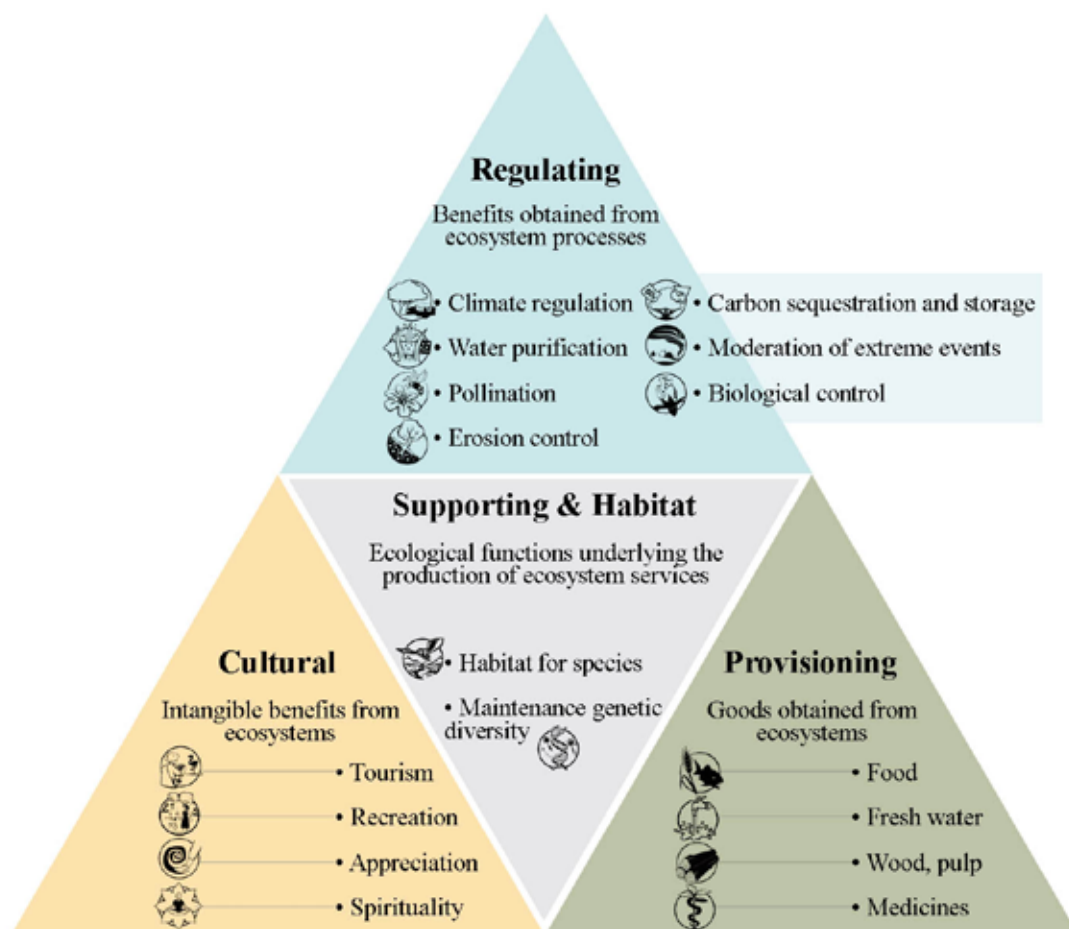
Regulating

Benefits obtained from ecosystem processes

• Climate regulation
• Water purification
• Pollination
• Erosion control
• Carbon sequestration and storage
• Moderation of extreme events
• Biological control

Supporting & Habitat

Ecological functions underlying the production of ecosystem services

• Habitat for species
• Maintenance genetic diversity

Cultural

Intangible benefits from ecosystems

• Tourism
• Recreation
• Appreciation
• Spirituality

Provisioning

Goods obtained from ecosystems

• Food
• Fresh water
• Wood, pulp
• Medicines